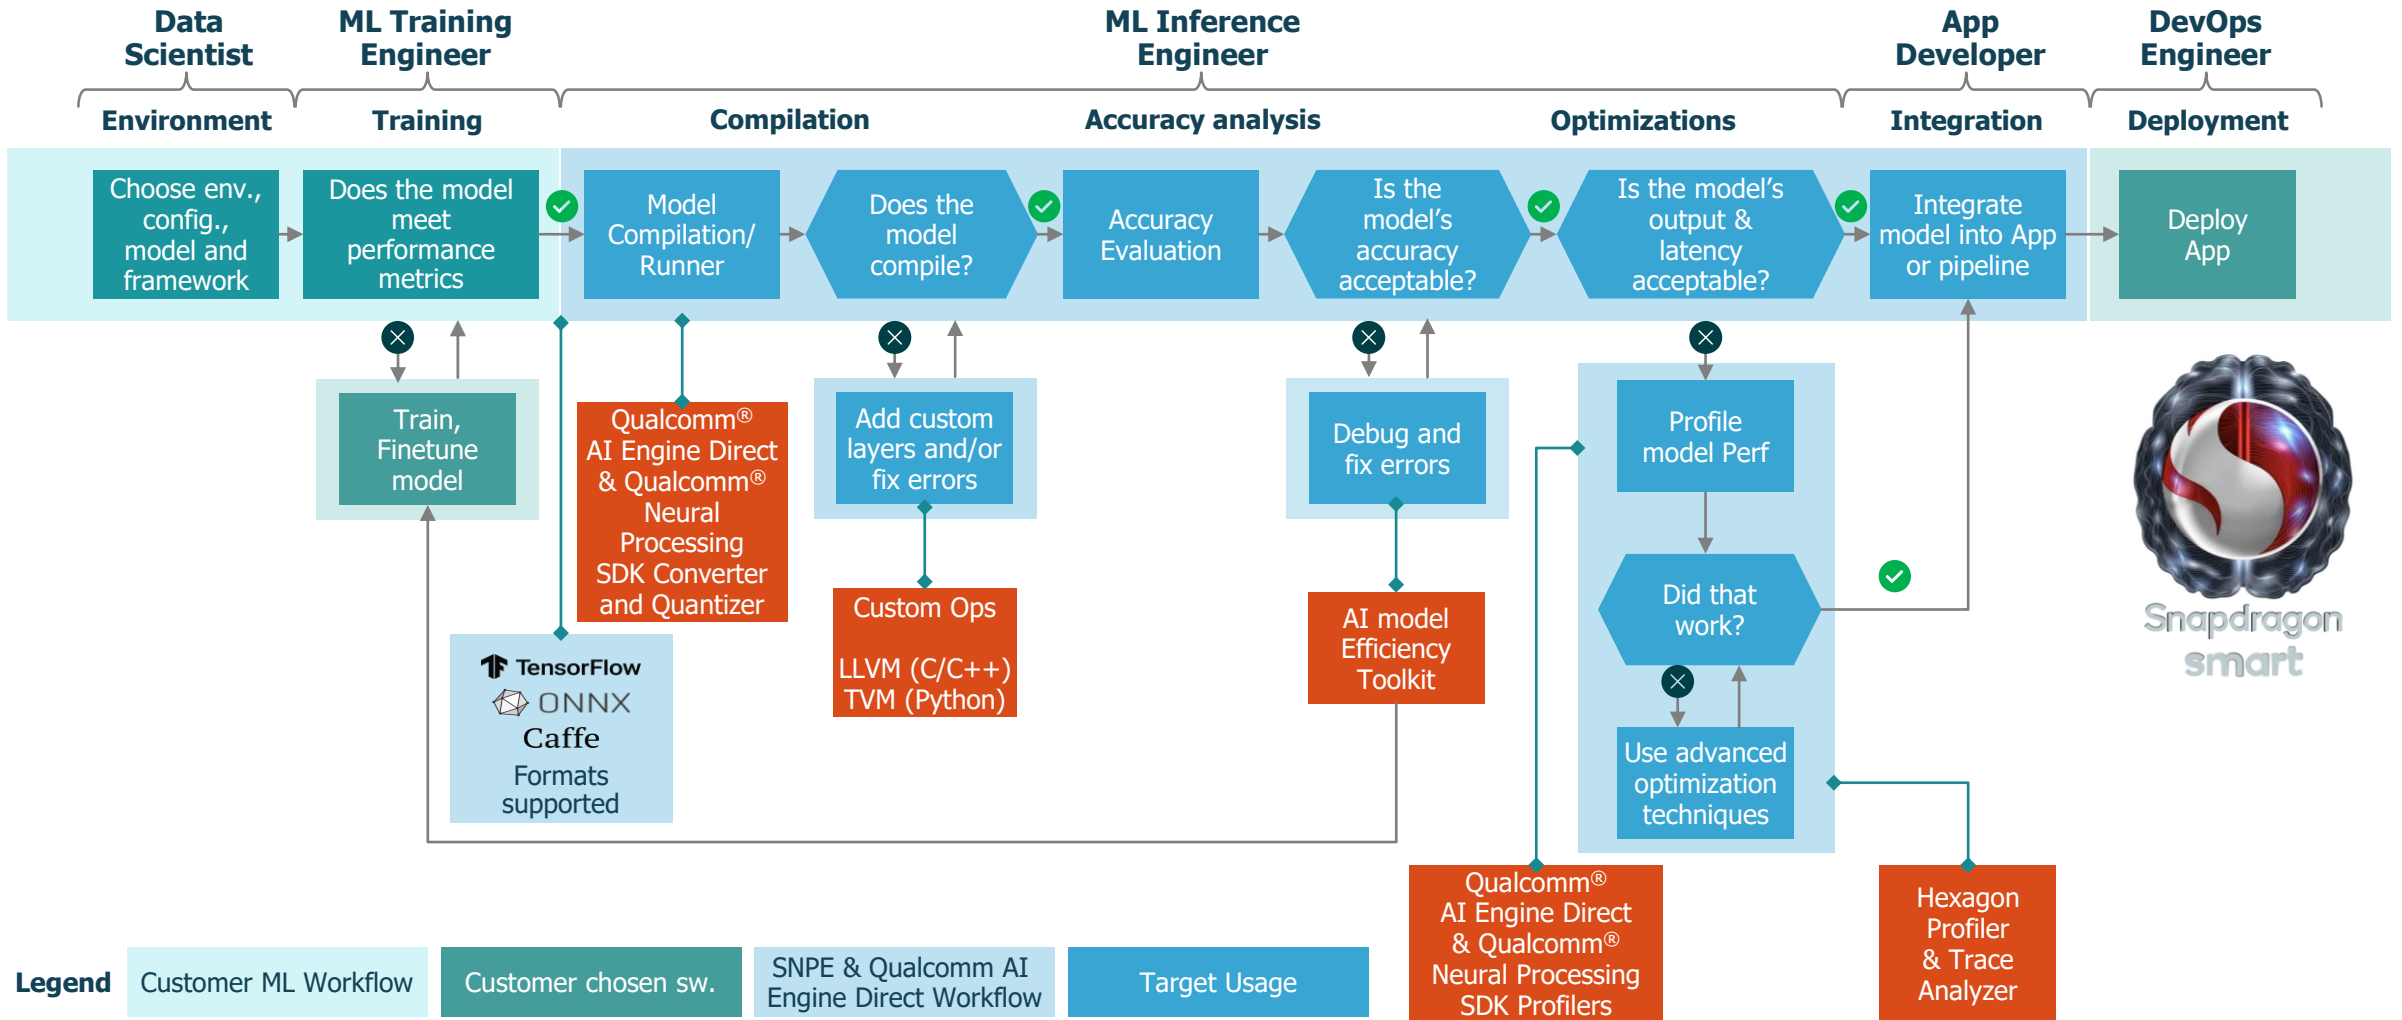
Data Scientist

ML Training Engineer

ML Inference Engineer

App Developer

DevOps Engineer

Environment

Training

Compilation

Accuracy analysis

Optimizations

Integration

Deployment

Choose env., config., model and framework

Does the model meet performance metrics

Model Compilation/ Runner

Does the model compile?

Accuracy Evaluation

Is the model's accuracy acceptable?

Is the model's output & latency acceptable?

Integrate model into App or pipeline

Deploy App

Train, Finetune model

Qualcomm® AI Engine Direct & Qualcomm® Neural Processing SDK Converter and Quantizer

Add custom layers and/or fix errors

Custom Ops

LLVM (C/C++)
TVM (Python)

Debug and fix errors

AI model Efficiency Toolkit

Profile model Perf

Did that work?

Use advanced optimization techniques

TensorFlow
ONNX
Caffe
Formats supported

Snapdragon smart

Qualcomm® AI Engine Direct & Qualcomm® Neural Processing SDK Profilers

Hexagon Profiler & Trace Analyzer

Legend

Customer ML Workflow

Customer chosen sw.

SNPE & Qualcomm AI Engine Direct Workflow

Target Usage